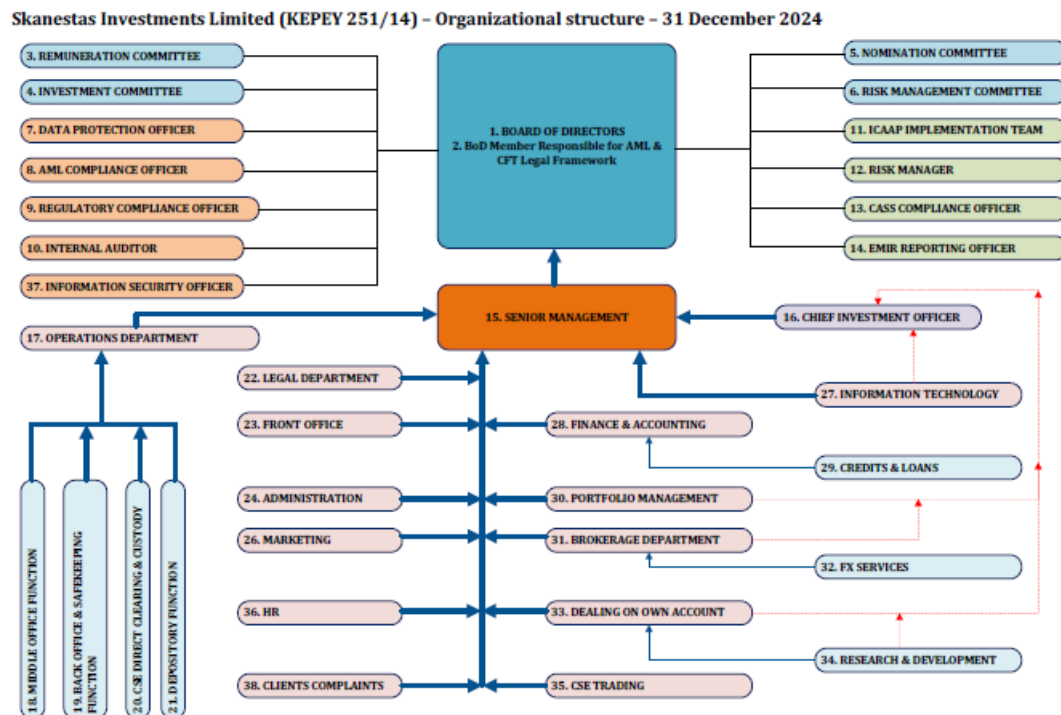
Skanestas Investments Limited (KEPEY 251/14) – Organizational structure – 31 December 2024

3. REMUNERATION COMMITTEE

4. INVESTMENT COMMITTEE

7. DATA PROTECTION OFFICER

8. AML COMPLIANCE OFFICER

9. REGULATORY COMPLIANCE OFFICER

10. INTERNAL AUDITOR

37. INFORMATION SECURITY OFFICER

1. BOARD OF DIRECTORS
2. BoD Member Responsible for AML & CFT Legal Framework

5. NOMINATION COMMITTEE

6. RISK MANAGEMENT COMMITTEE

11. ICAAP IMPLEMENTATION TEAM

12. RISK MANAGER

13. CASS COMPLIANCE OFFICER

14. EMIR REPORTING OFFICER

15. SENIOR MANAGEMENT

16. CHIEF INVESTMENT OFFICER

17. OPERATIONS DEPARTMENT

22. LEGAL DEPARTMENT

27. INFORMATION TECHNOLOGY

23. FRONT OFFICE

28. FINANCE & ACCOUNTING

29. CREDITS & LOANS

24. ADMINISTRATION

30. PORTFOLIO MANAGEMENT

26. MARKETING

31. BROKERAGE DEPARTMENT

32. FX SERVICES

36. HR

33. DEALING ON OWN ACCOUNT

34. RESEARCH & DEVELOPMENT

38. CLIENTS COMPLAINTS

35. CSE TRADING

18. MIDDLE OFFICE FUNCTION

19. BACK OFFICE & SAFEKEEPING FUNCTION

20. CSE DIRECT CLEARING & CUSTODY

21. DEPOSITORY FUNCTION